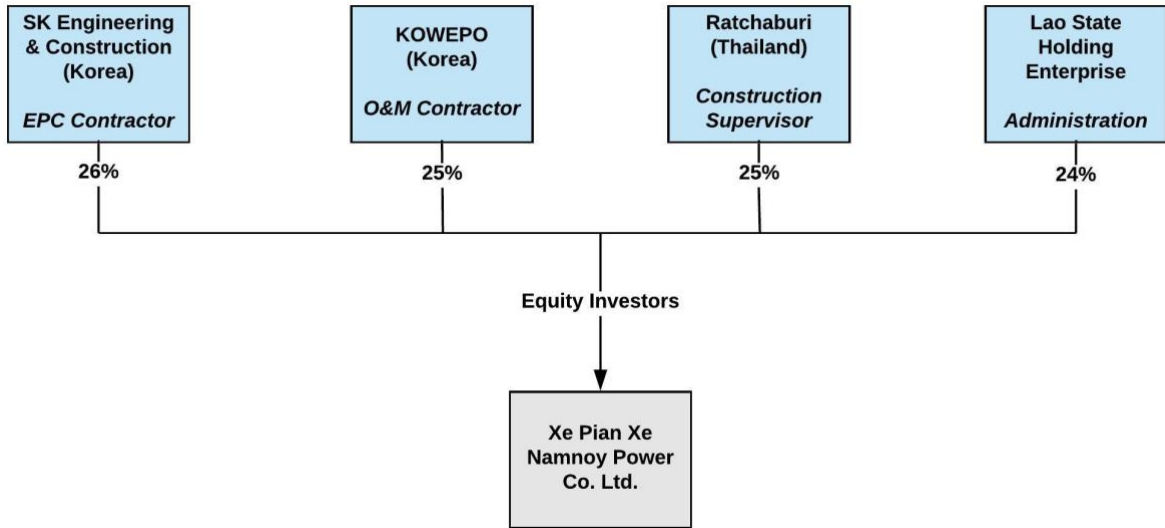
SK Engineering & Construction (Korea)

EPC Contractor

26%

KOWEPO (Korea)

O&M Contractor

25%

Ratchaburi (Thailand)

Construction Supervisor

25%

Lao State Holding Enterprise

Administration

24%

Equity Investors

Xe Pian Xe Namnoy Power Co. Ltd.